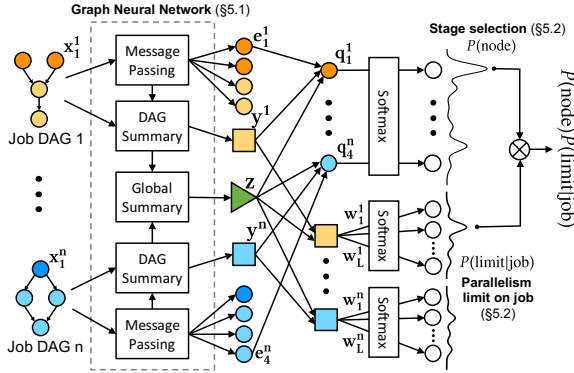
Graph Neural Network (§5.1)

$\mathbf{x}_1^1$

Job DAG 1

$\mathbf{x}_1^n$

Job DAG n

Message Passing

DAG Summary

Global Summary

DAG Summary

Message Passing

$\mathbf{e}_1^1$

$\mathbf{y}^1$

$\mathbf{z}$

$\mathbf{y}^n$

$\mathbf{e}_4^n$

$\mathbf{q}_1^1$

$\mathbf{q}_4^n$

Softmax

$\mathbf{w}_1^1$

$\mathbf{w}_L^1$

Softmax

$\mathbf{w}_1^n$

$\mathbf{w}_L^n$

Softmax

Stage selection (§5.2)

$P(\text{node})$

$P(\text{node})P(\text{limit}|\text{job})$

$P(\text{limit}|\text{job})$

Parallelism limit on job (§5.2)